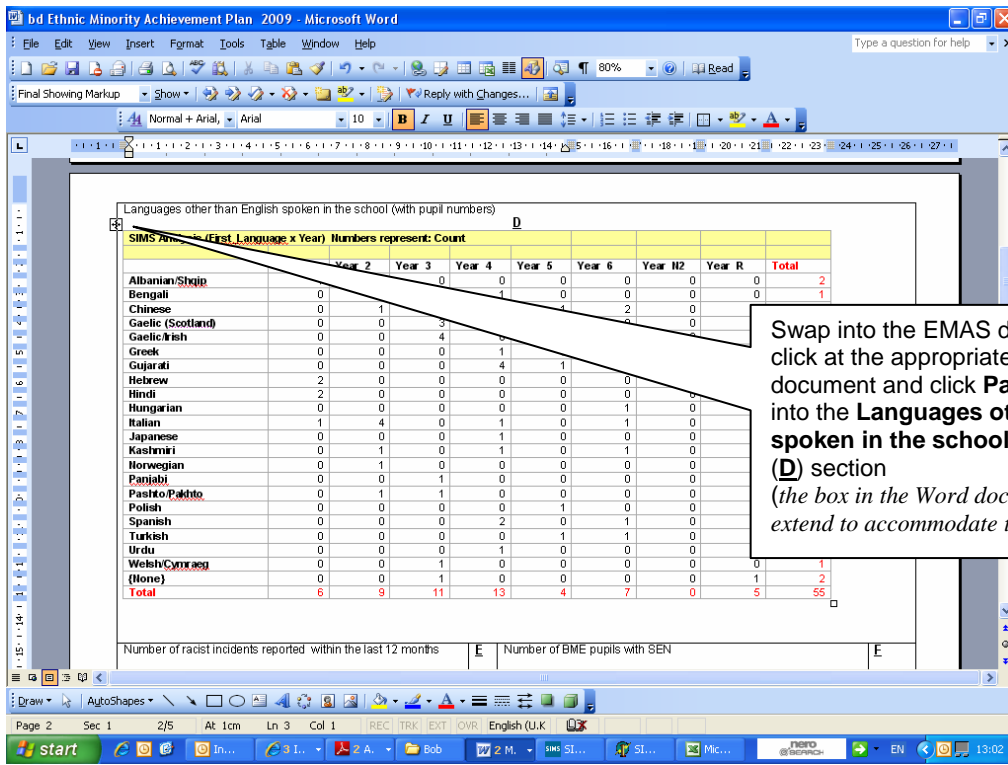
bd Ethnic Minority Achievement Plan 2009 - Microsoft Word

File Edit View Insert Format Tools Table Window Help

Type a question for help

80% Read

Final Showing Markup Show Reply with Changes...

Normal + Arial, Arial 10 B I U

Languages other than English spoken in the school (with pupil numbers)

D

SIMS Analysis (First Language x Year) Numbers represent: Count

| | | Year 2 | Year 3 | Year 4 | Year 5 | Year 6 | Year N2 | Year R | Total |
|---|---|---|---|---|---|---|---|---|---|
| Albanian/Shqip | | | 0 | 0 | 0 | 0 | 0 | 0 | 2 |
| Bengali | 0 | | | 1 | 0 | 0 | 0 | 0 | 1 |
| Chinese | 0 | 1 | | | 1 | 2 | 0 | | |
| Gaelic (Scotland) | 0 | 0 | 3 | | | 0 | | | |
| Gaelic/Irish | 0 | 0 | 4 | 0 | | | | | |
| Greek | 0 | 0 | 0 | 1 | | | | | |
| Gujarati | 0 | 0 | 0 | 4 | 1 | | | | |
| Hebrew | 2 | 0 | 0 | 0 | 0 | 0 | | | |
| Hindi | 2 | 0 | 0 | 0 | 0 | 0 | 0 | | |
| Hungarian | 0 | 0 | 0 | 0 | 0 | 1 | 0 | | |
| Italian | 1 | 4 | 0 | 1 | 0 | 1 | 0 | | |
| Japanese | 0 | 0 | 0 | 1 | 0 | 0 | 0 | | |
| Kashmiri | 0 | 1 | 0 | 1 | 0 | 1 | 0 | | |
| Norwegian | 0 | 1 | 0 | 0 | 0 | 0 | 0 | | |
| Panjabi | 0 | 0 | 1 | 0 | 0 | 0 | 0 | | |
| Pashto/Pakhto | 0 | 1 | 1 | 0 | 0 | 0 | 0 | | |
| Polish | 0 | 0 | 0 | 0 | 1 | 0 | 0 | | |
| Spanish | 0 | 0 | 0 | 2 | 0 | 1 | 0 | | |
| Turkish | 0 | 0 | 0 | 0 | 1 | 1 | 0 | | |
| Urdu | 0 | 0 | 0 | 1 | 0 | 0 | 0 | | |
| Welsh/Cymraeg | 0 | 0 | 1 | 0 | 0 | 0 | 0 | 0 | 1 |
| {None} | 0 | 0 | 1 | 0 | 0 | 0 | 0 | 1 | 2 |
| Total | 6 | 9 | 11 | 13 | 4 | 7 | 0 | 5 | 55 |

Swap into the EMAS d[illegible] click at the appropriate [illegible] document and click Pa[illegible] into the Languages o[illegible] spoken in the school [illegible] (D) section (the box in the Word doc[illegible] extend to accommodate t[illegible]

Number of racist incidents reported within the last 12 months E Number of BME pupils with SEN F

Draw AutoShapes

Page 2 Sec 1 2/5 At 1cm Ln 3 Col 1 REC TRK EXT OVR English (U.K

start In... 3 I... 2 A... Bob 2 M... SIMS SI... SI... Mic... nero EN 13:02